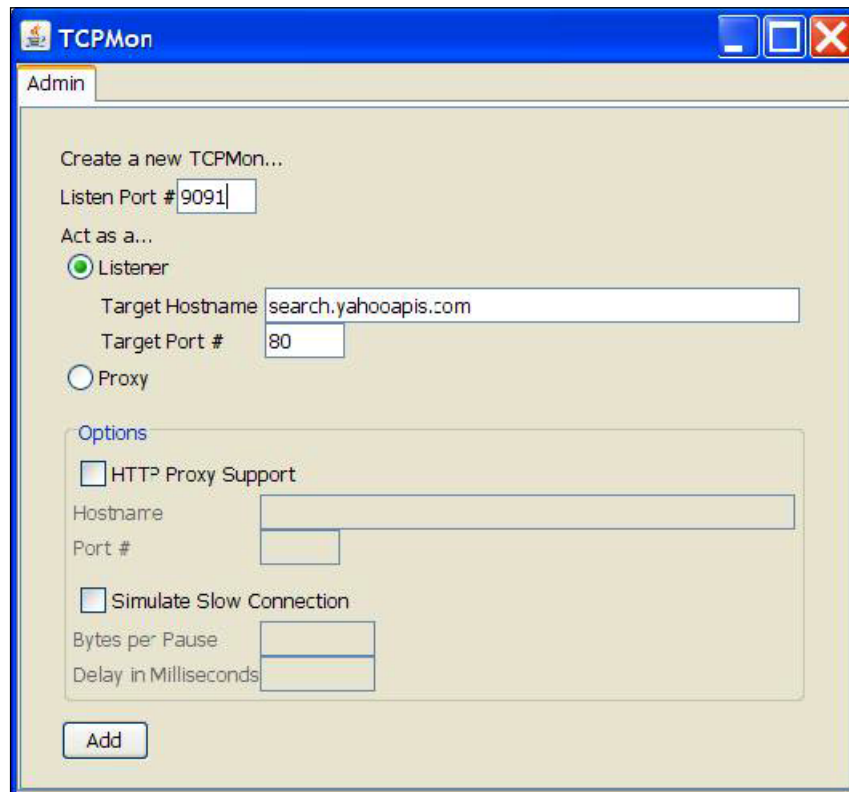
TCPMon

Admin

Create a new TCPMon...

Listen Port # 9091

Act as a...

Listener

Target Hostname search.yahooapis.com

Target Port # 80

Proxy

Options

HTTP Proxy Support

Hostname

Port #

Simulate Slow Connection

Bytes per Pause

Delay in Milliseconds

Add